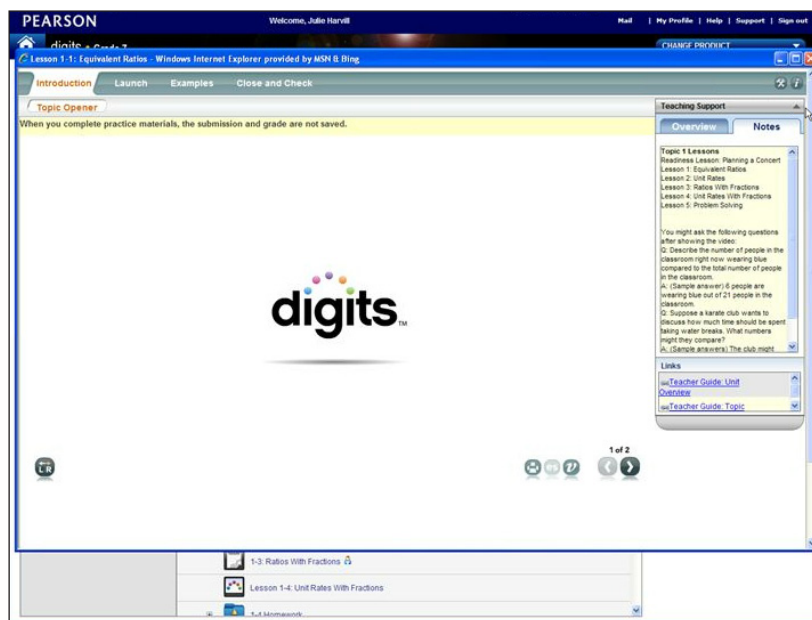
PEARSON

Welcome, Julie Harvill

Mail | My Profile | Help | Support | Sign out

digits • Grade 7

CHANGE PRODUCT

Lesson 1-1: Equivalent Ratios - Windows Internet Explorer provided by MSN & Bing

Introduction Launch Examples Close and Check

Topic Opener

When you complete practice materials, the submission and grade are not saved.

digits TM

Teaching Support

Overview Notes

Topic 1 Lessons
Readiness Lesson: Planning a Concert
Lesson 1: Equivalent Ratios
Lesson 2: Unit Rates
Lesson 3: Ratios With Fractions
Lesson 4: Unit Rates With Fractions
Lesson 5: Problem Solving

You might ask the following questions after showing the video:
Q: Describe the number of people in the classroom right now wearing blue compared to the total number of people in the classroom.
A: (Sample answer) 6 people are wearing blue out of 21 people in the classroom.
Q: Suppose a karate club wants to discuss how much time should be spent taking water breaks. What numbers might they compare?
A: (Sample answers) The club might

Links

Teacher Guide: Unit Overview

Teacher Guide: Topic

1 of 2

1-3: Ratios With Fractions

Lesson 1-4: Unit Rates With Fractions

1-4 Homework